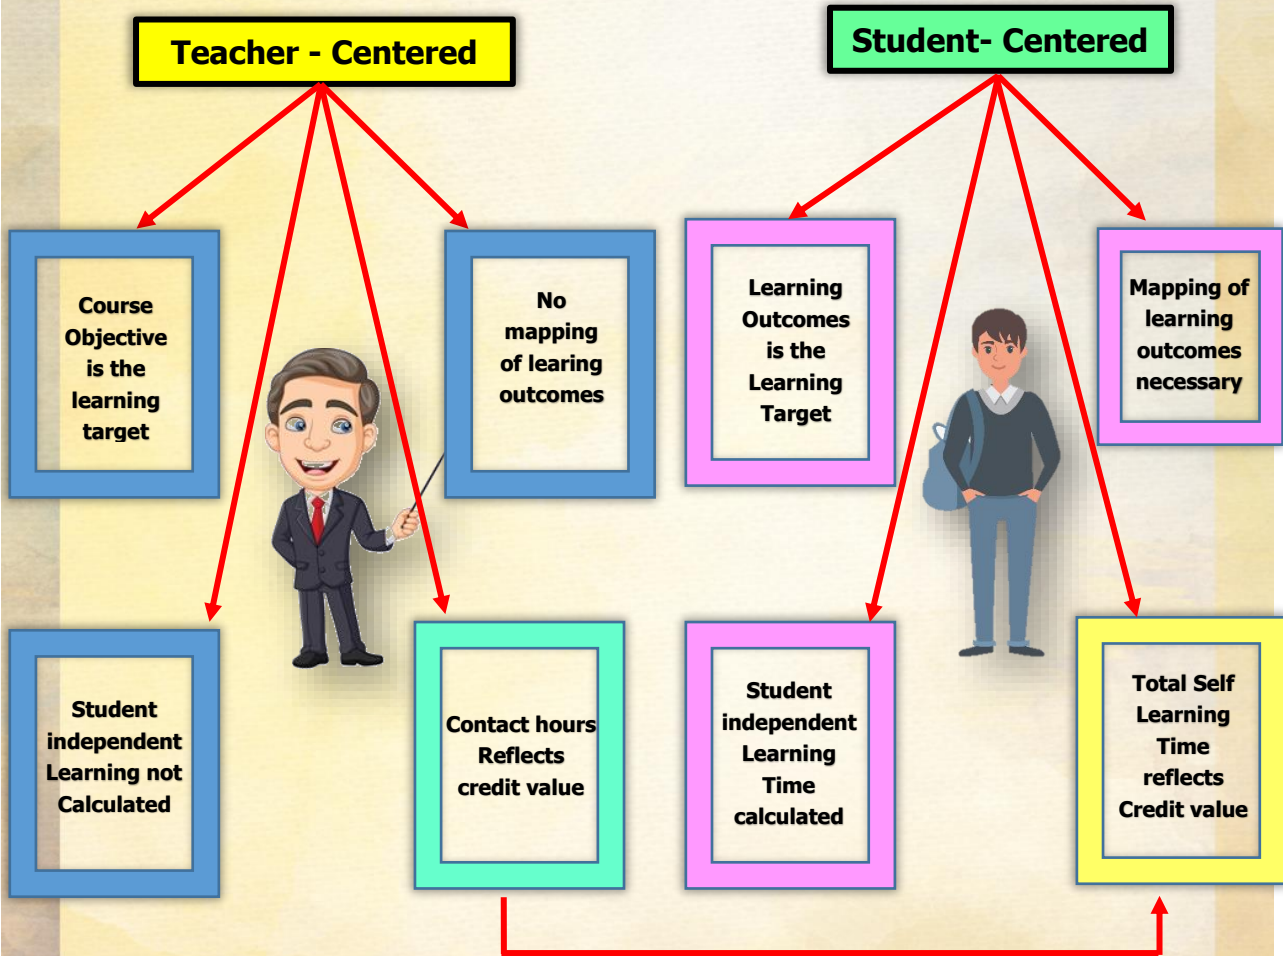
Teacher - Centered

Student- Centered

Course Objective is the learning target

No mapping of learing outcomes

Learning Outcomes is the Learning Target

Mapping of learning outcomes necessary

Student independent Learning not Calculated

Contact hours Reflects credit value

Student independent Learning Time calculated

Total Self Learning Time reflects Credit value